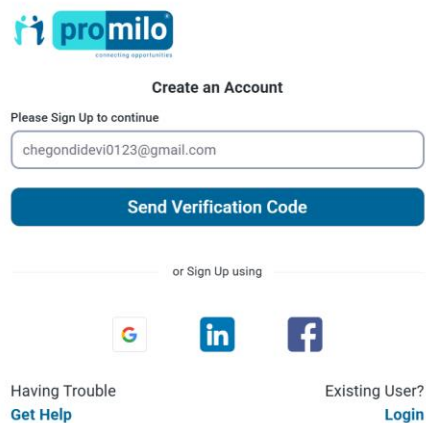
promilo®
connecting opportunities

Create an Account

Please Sign Up to continue

chegondidevi0123@gmail.com

Send Verification Code

or Sign Up using

G in f

Having Trouble
Get Help

Existing User?
Login